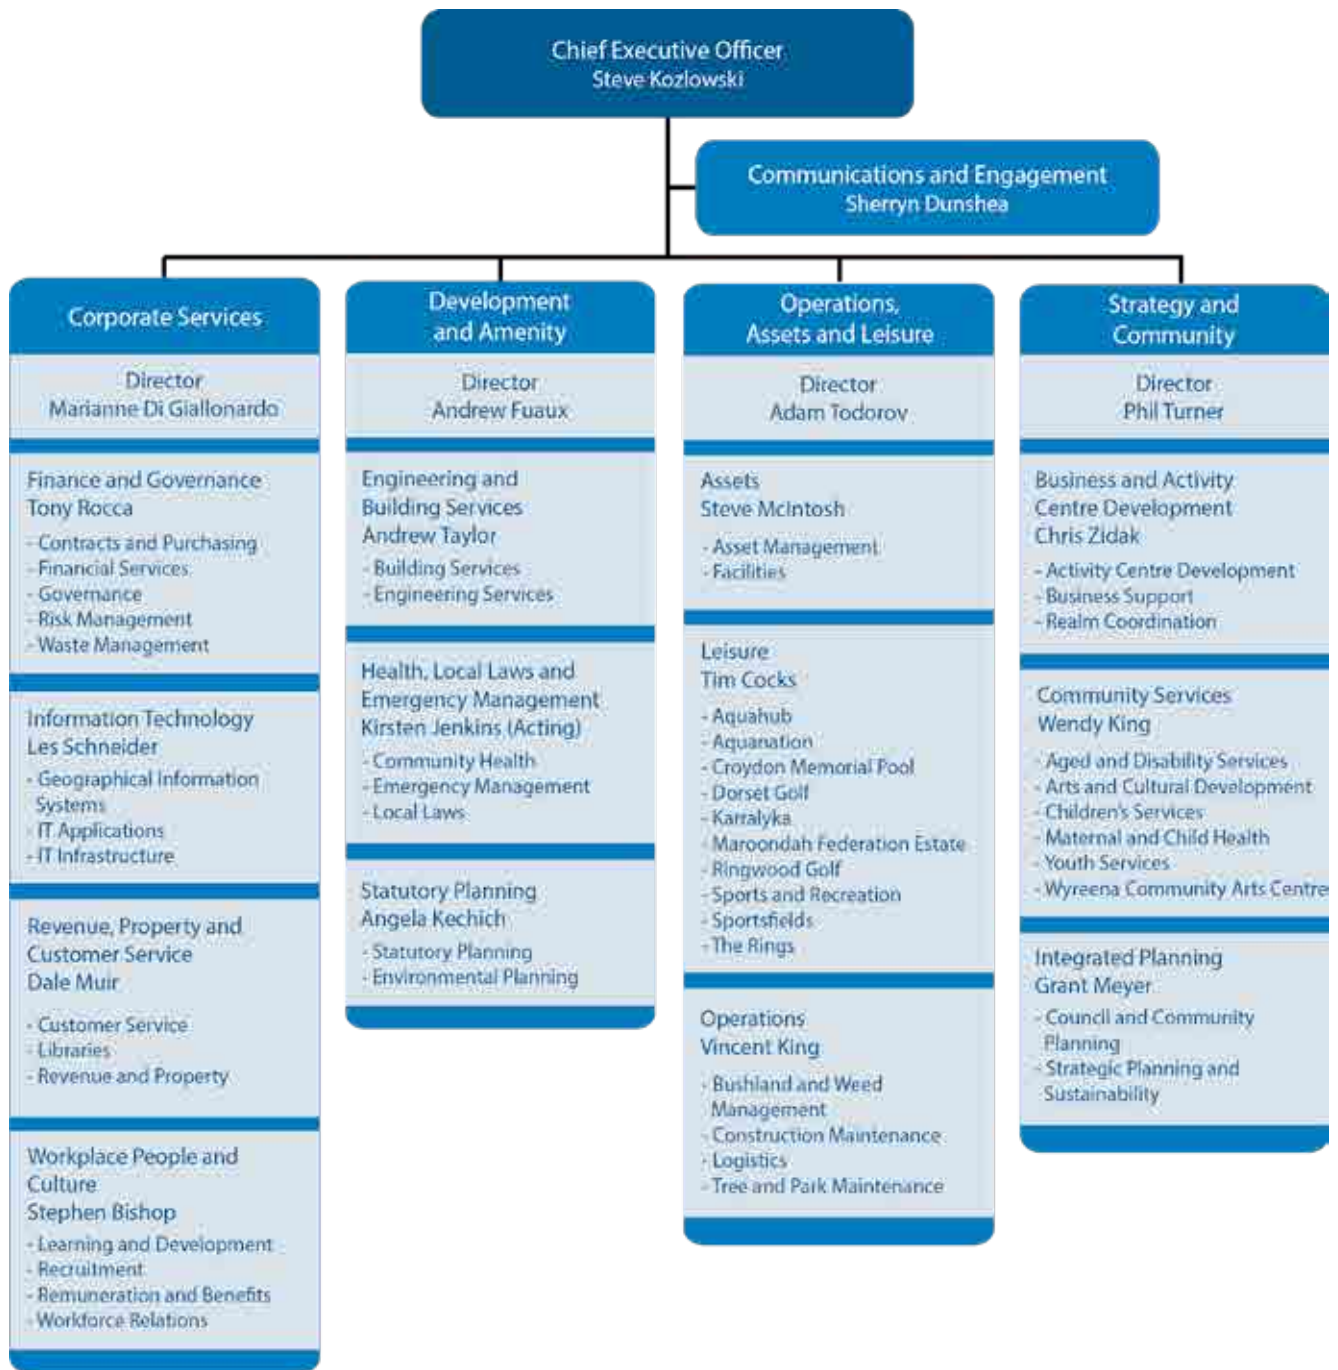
Chief Executive Officer
Steve Kozlowski

Communications and Engagement
Sherryn Dunshea

Corporate Services

Director
Marianne Di Giallonardo

Finance and Governance
Tony Rocca
- Contracts and Purchasing
- Financial Services
- Governance
- Risk Management
- Waste Management

Information Technology
Les Schneider
- Geographical Information Systems
- IT Applications
- IT Infrastructure

Revenue, Property and Customer Service
Dale Muir
- Customer Service
- Libraries
- Revenue and Property

Workplace People and Culture
Stephen Bishop
- Learning and Development
- Recruitment
- Remuneration and Benefits
- Workforce Relations

Development and Amenity

Director
Andrew Fuaux

Engineering and Building Services
Andrew Taylor
- Building Services
- Engineering Services

Health, Local Laws and Emergency Management
Kirsten Jenkins (Acting)
- Community Health
- Emergency Management
- Local Laws

Statutory Planning
Angela Kechich
- Statutory Planning
- Environmental Planning

Operations, Assets and Leisure

Director
Adam Todorov

Assets
Steve McIntosh
- Asset Management
- Facilities

Leisure
Tim Cocks
- Aquahub
- Aquanation
- Croydon Memorial Pool
- Dorset Golf
- Karralyka
- Maroondah Federation Estate
- Ringwood Golf
- Sports and Recreation
- Sportsfields
- The Rings

Operations
Vincent King
- Bushland and Weed Management
- Construction Maintenance
- Logistics
- Tree and Park Maintenance

Strategy and Community

Director
Phil Turner

Business and Activity Centre Development
Chris Zidak
- Activity Centre Development
- Business Support
- Realm Coordination

Community Services
Wendy King
- Aged and Disability Services
- Arts and Cultural Development
- Children's Services
- Maternal and Child Health
- Youth Services
- Wyreena Community Arts Centre

Integrated Planning
Grant Meyer
- Council and Community Planning
- Strategic Planning and Sustainability